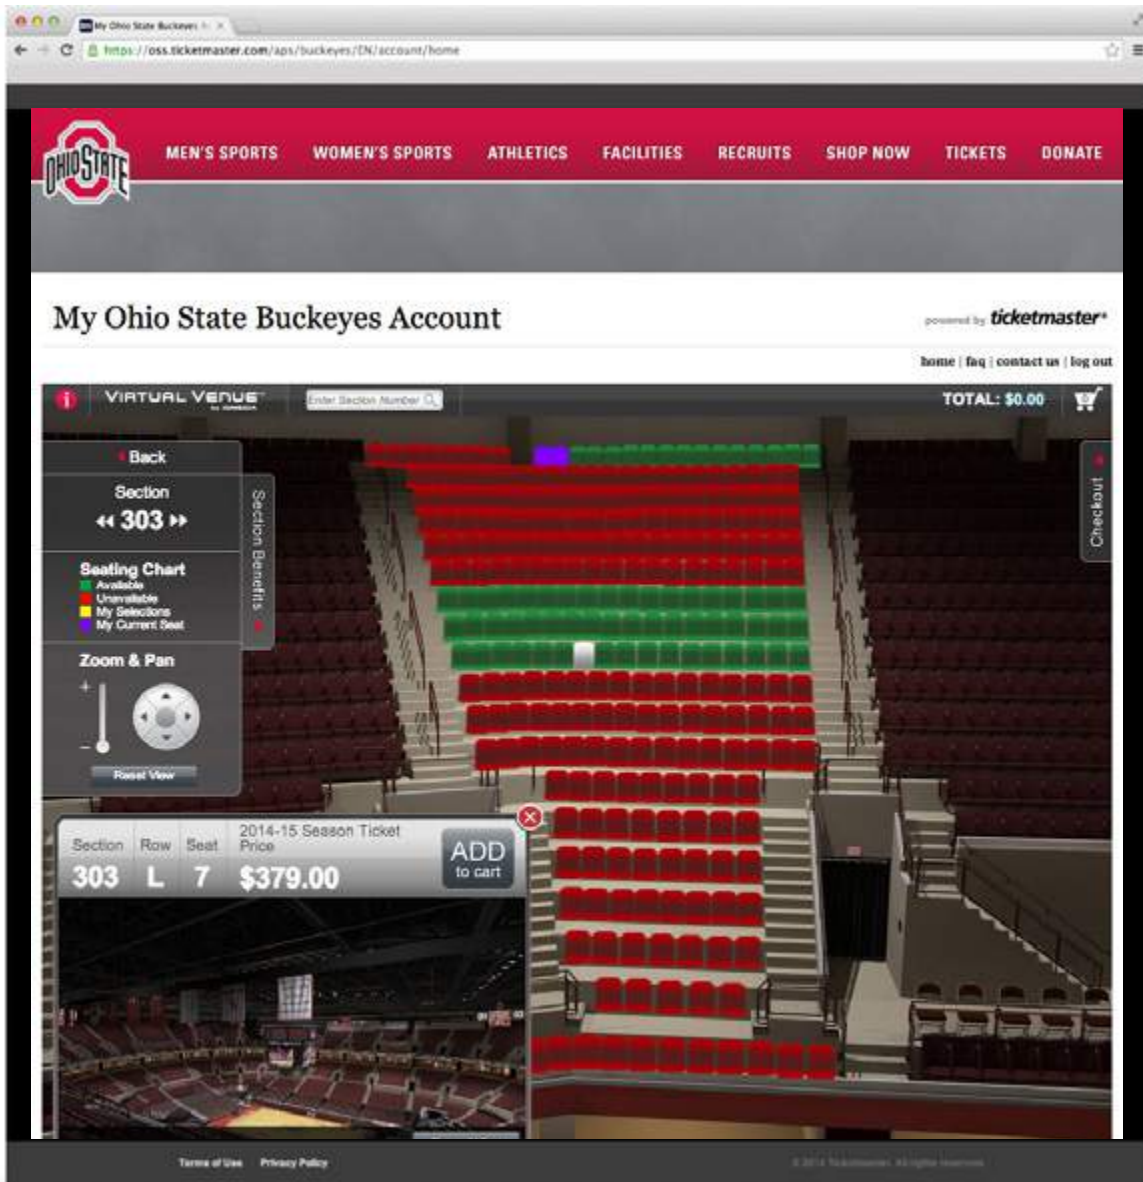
My Ohio State Buckeyes

https://oss.ticketmaster.com/aps/buckeyes/EN/account/home

OHIO STATE

MEN'S SPORTS WOMEN'S SPORTS ATHLETICS FACILITIES RECRUITS SHOP NOW TICKETS DONATE

My Ohio State Buckeyes Account

powered by ticketmaster

home | faq | contact us | log out

VIRTUAL VENUE

Enter Section Number

TOTAL: $0.00

Back

Section

303

Section Benefits

Checkout

Seating Chart
Available
Unavailable
My Selections
My Current Seat

Zoom & Pan

+

–

Reset View

| Section | Row | Seat | 2014-15 Season Ticket Price |
|---|---|---|---|
| 303 | L | 7 | $379.00 |

ADD to cart

Terms of Use Privacy Policy

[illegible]